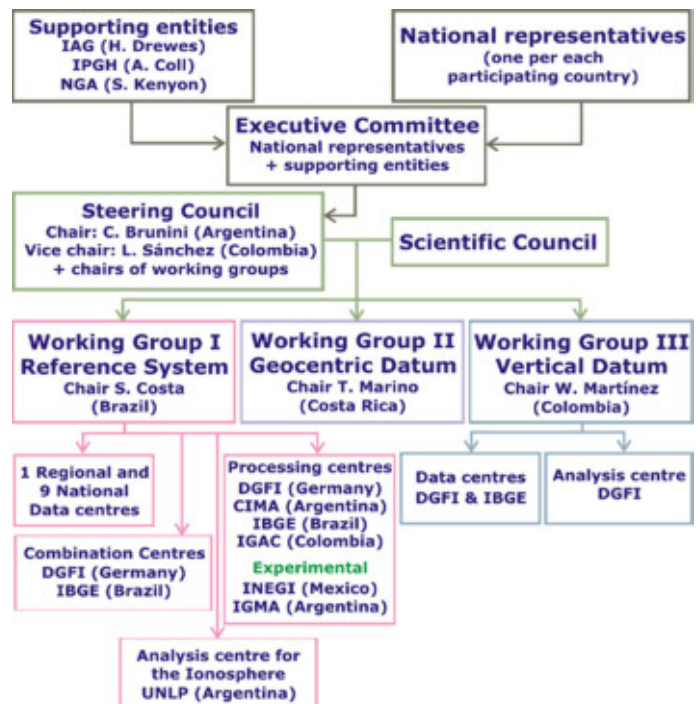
Supporting entities
IAG (H. Drewes)
IPGH (A. Coll)
NGA (S. Kenyon)

National representatives
(one per each participating country)

Executive Committee
National representatives
+ supporting entities

Steering Council
Chair: C. Brunini (Argentina)
Vice chair: L. Sánchez (Colombia)
+ chairs of working groups

Scientific Council

Working Group I
Reference System
Chair S. Costa
(Brazil)

Working Group II
Geocentric Datum
Chair T. Marino
(Costa Rica)

Working Group III
Vertical Datum
Chair W. Martínez
(Colombia)

1 Regional and
9 National
Data centres

Combination Centres
DGFI (Germany)
IBGE (Brazil)

Processing centres
DGFI (Germany)
CIMA (Argentina)
IBGE (Brazil)
IGAC (Colombia)
Experimental
INEGI (Mexico)
IGMA (Argentina)

Data centres
DGFI & IBGE

Analysis centre
DGFI

Analysis centre for
the Ionosphere
UNLP (Argentina)